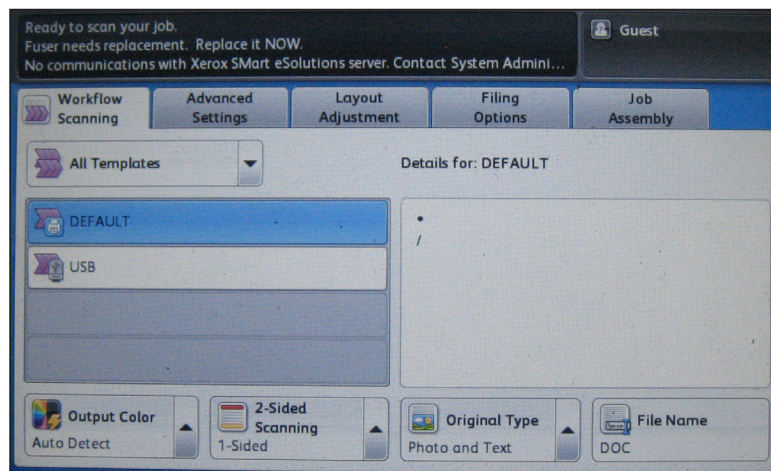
Ready to scan your job.
Fuser needs replacement. Replace it NOW.
No communications with Xerox SMart eSolutions server. Contact System Admini...

Guest

Workflow Scanning

Advanced Settings

Layout Adjustment

Filing Options

Job Assembly

All Templates

Details for: DEFAULT

DEFAULT

USB

•
/

Output Color
Auto Detect

2-Sided Scanning
1-Sided

Original Type
Photo and Text

File Name
DOC